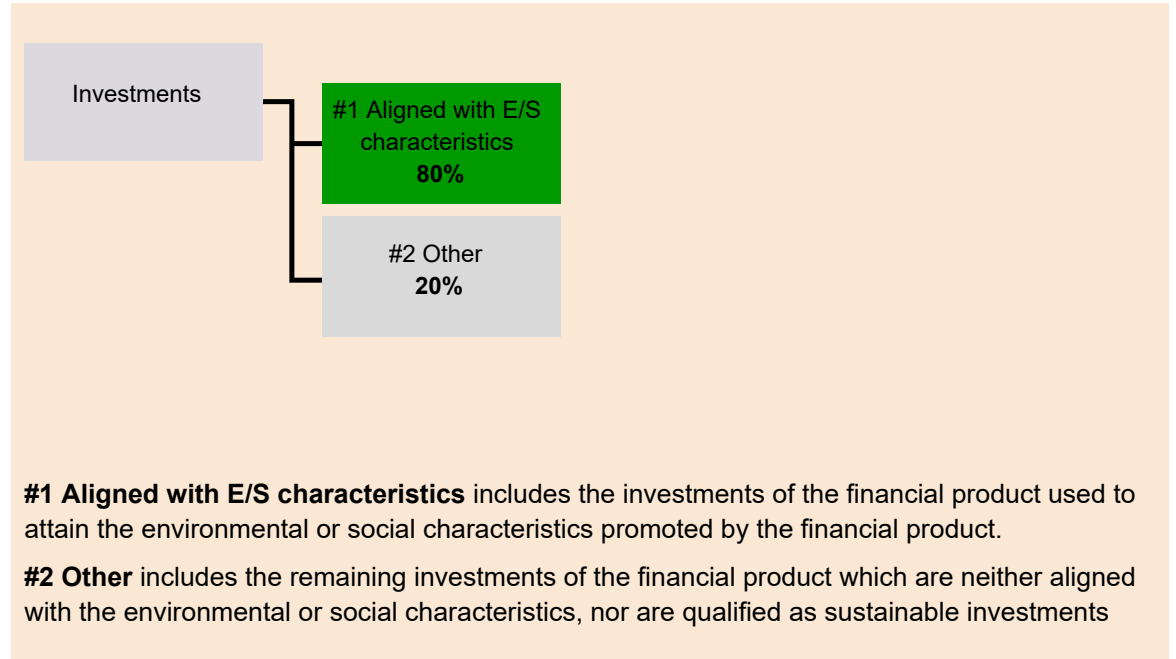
Investments

#1 Aligned with E/S characteristics
**80%**

#2 Other
**20%**

**#1 Aligned with E/S characteristics** includes the investments of the financial product used to attain the environmental or social characteristics promoted by the financial product.

**#2 Other** includes the remaining investments of the financial product which are neither aligned with the environmental or social characteristics, nor are qualified as sustainable investments